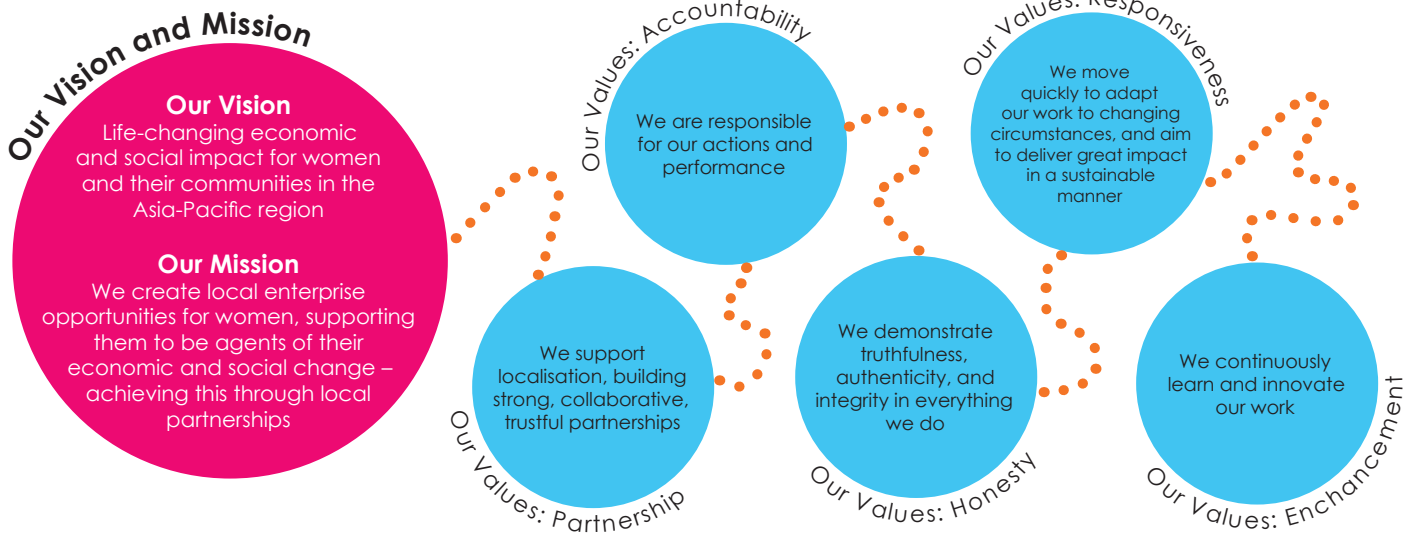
Our Vision and Mission

Our Vision
Life-changing economic and social impact for women and their communities in the Asia-Pacific region

Our Mission
We create local enterprise opportunities for women, supporting them to be agents of their economic and social change – achieving this through local partnerships

Our Values: Partnership
We support localisation, building strong, collaborative, trustful partnerships

Our Values: Accountability
We are responsible for our actions and performance

Our Values: Honesty
We demonstrate truthfulness, authenticity, and integrity in everything we do

Our Values: Responsiveness
We move quickly to adapt our work to changing circumstances, and aim to deliver great impact in a sustainable manner

Our Values: Enchancement
We continuously learn and innovate our work